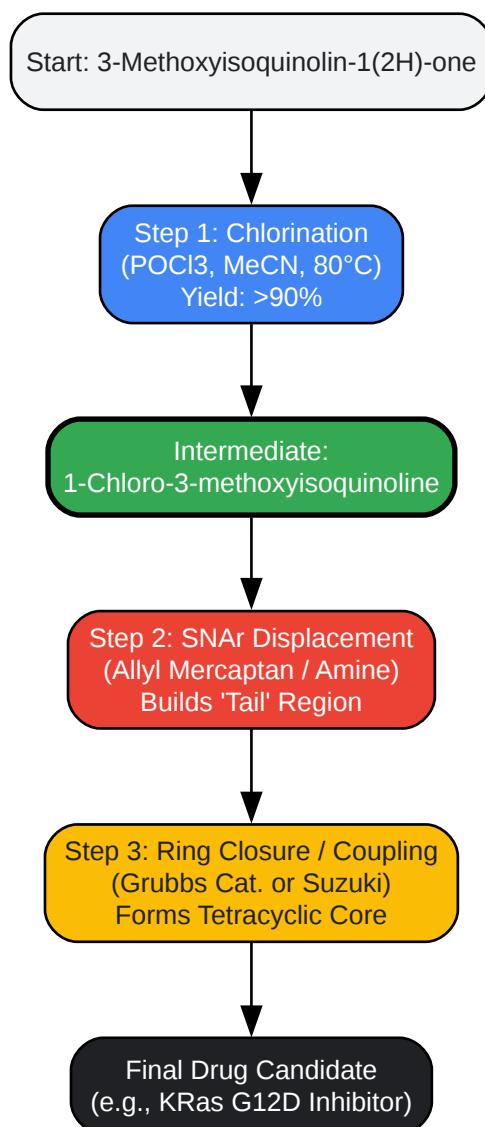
Start: 3-Methoxyisoquinolin-1(2H)-one

Step 1: Chlorination
(POCl3, MeCN, 80°C)
Yield: >90%

Intermediate:
1-Chloro-3-methoxyisoquinoline

Step 2: SNAr Displacement
(Allyl Mercaptan / Amine)
Builds 'Tail' Region

Step 3: Ring Closure / Coupling
(Grubbs Cat. or Suzuki)
Forms Tetracyclic Core

Final Drug Candidate
(e.g., KRas G12D Inhibitor)